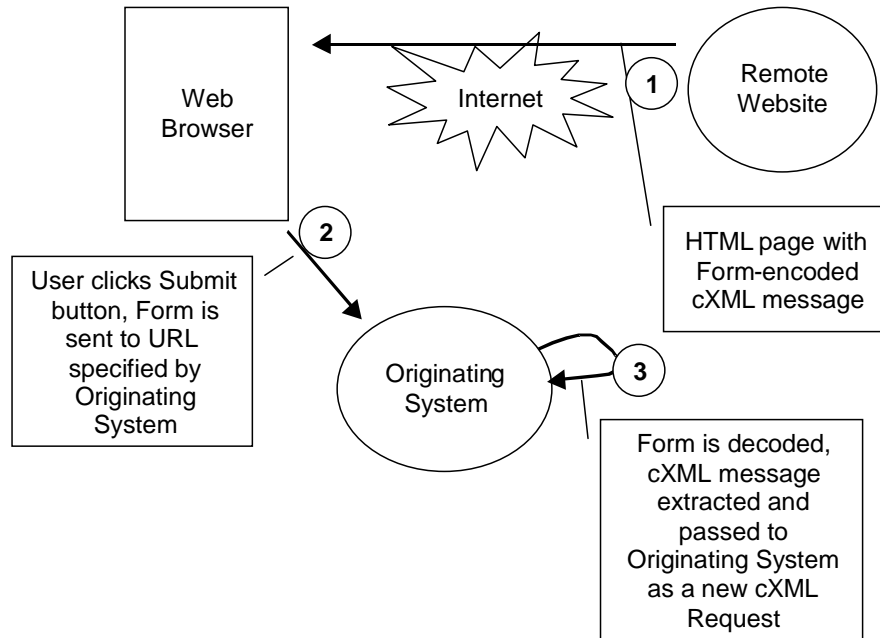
Web Browser

Internet

1

Remote Website

HTML page with Form-encoded cXML message

2

User clicks Submit button, Form is sent to URL specified by Originating System

Originating System

3

Form is decoded, cXML message extracted and passed to Originating System as a new cXML Request